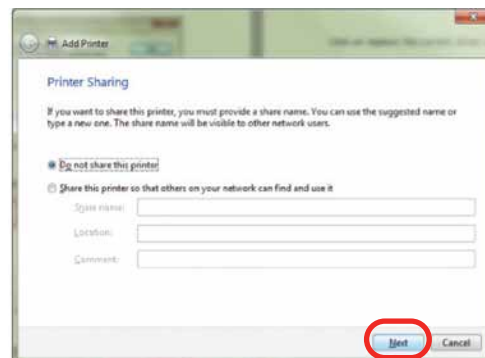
Add Printer

Printer Sharing

If you want to share this printer, you must provide a share name. You can use the suggested name or type a new one. The share name will be visible to other network users.

Do not share this printer

Share this printer so that others on your network can find and use it

Share name:

Location:

Comment:

Next

Cancel